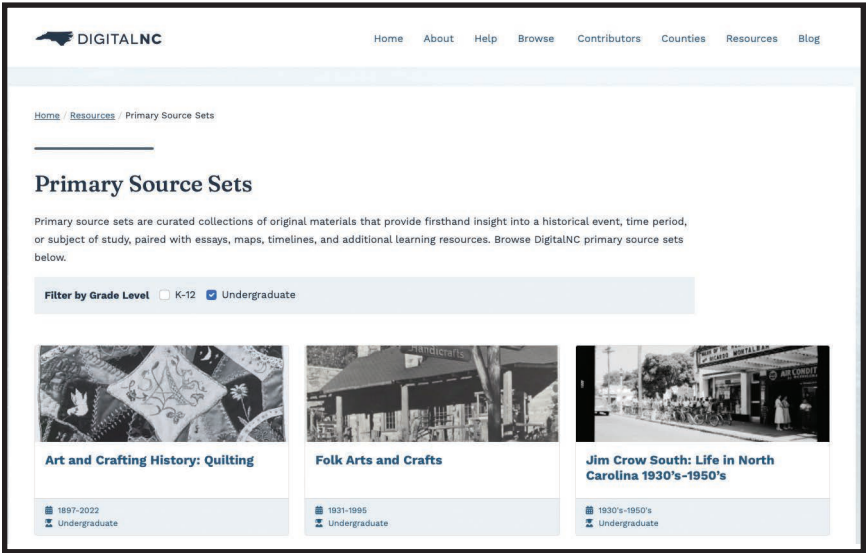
DIGITALNC

Home About Help Browse Contributors Counties Resources Blog

Home / Resources / Primary Source Sets

Primary Source Sets

Primary source sets are curated collections of original materials that provide firsthand insight into a historical event, time period, or subject of study, paired with essays, maps, timelines, and additional learning resources. Browse DigitalNC primary source sets below.

Filter by Grade Level K-12 Undergraduate

Handicrafts

AIR CONDIT

Art and Crafting History: Quilting

1897-2022
Undergraduate

Folk Arts and Crafts

1931-1995
Undergraduate

Jim Crow South: Life in North Carolina 1930's-1950's

1930's-1950's
Undergraduate